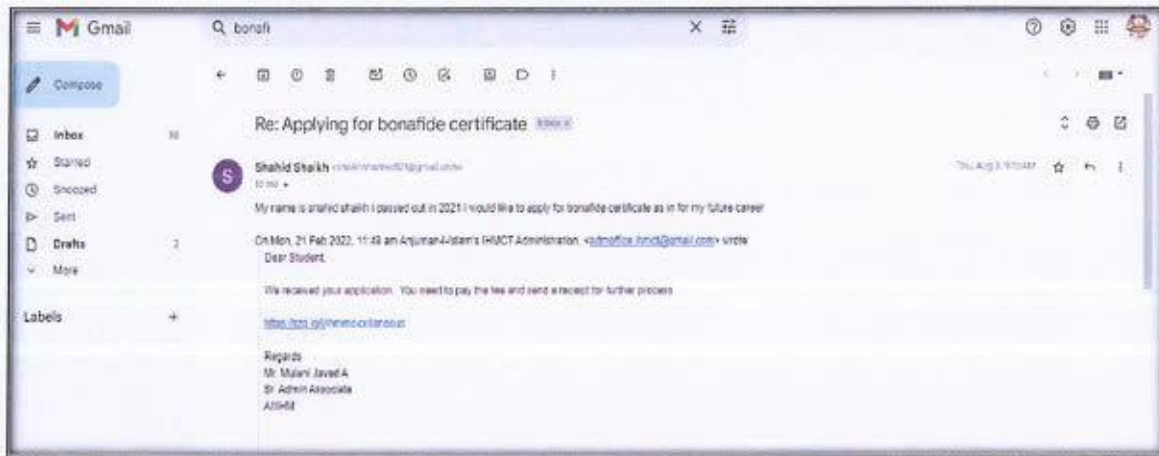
Gmail

bonafi

Compose

Inbox 10

Starred

Snoozed

Sent

Drafts 2

More

Labels +

Re: Applying for bonafide certificate Inbox x

Shahid Shaikh <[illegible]@gmail.com>

to me

Thu, Aug 3, 9:53 AM

My name is shahid shaikh i passed out in 2021 I would like to apply for bonafide certificate as in for my future career

On Mon, 21 Feb 2022, 11:49 am Anjuman-I-Islam's IHMCT Administration, <admoffice.ihmct@gmail.com> wrote:

Dear Student,

We received your application. You need to pay the fee and send a receipt for further process

https://pmny.in/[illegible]

Regards
Mr. Mulani Javed A
Sr. Admin Associate
AIIIHM